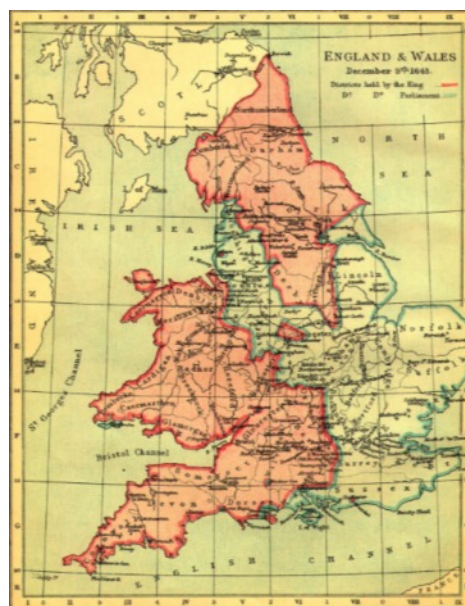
ENGLAND & WALES
December 2nd 1643.
Districts held by the King
Do. Do. Parliament

SCOT
NORTH
SEA
IRISH SEA
Northumberland
Durham
Lincoln
Norfolk
Suffolk
St. Georges Channel
Bristol Channel
Devon
Dorset
ENGLISH CHANNEL
Radnor
Cardigan
Essex
Surrey
Kent
Sussex